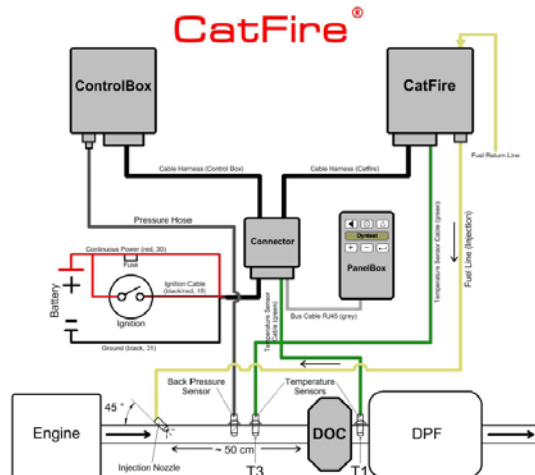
CatFire®

ControlBox

CatFire

Cable Harness (Control Box)

Cable Harness (Catfire)

Fuel Return Line

Pressure Hose

Connector

Temperature Sensor Cable (green)

Fuel Line (Injection)

Continuous Power (red, 30)

Fuse

Battery

Ignition Cable (black/red, 15)

Ignition

Ground (black, 31)

Temperature Sensor Cable (green)

Dyntest

PanelBox

Bus Cable RJ45 (grey)

Back Pressure Sensor

Temperature Sensors

Engine

45 °

~ 50 cm

DOC

DPF

Injection Nozzle

T3

T1